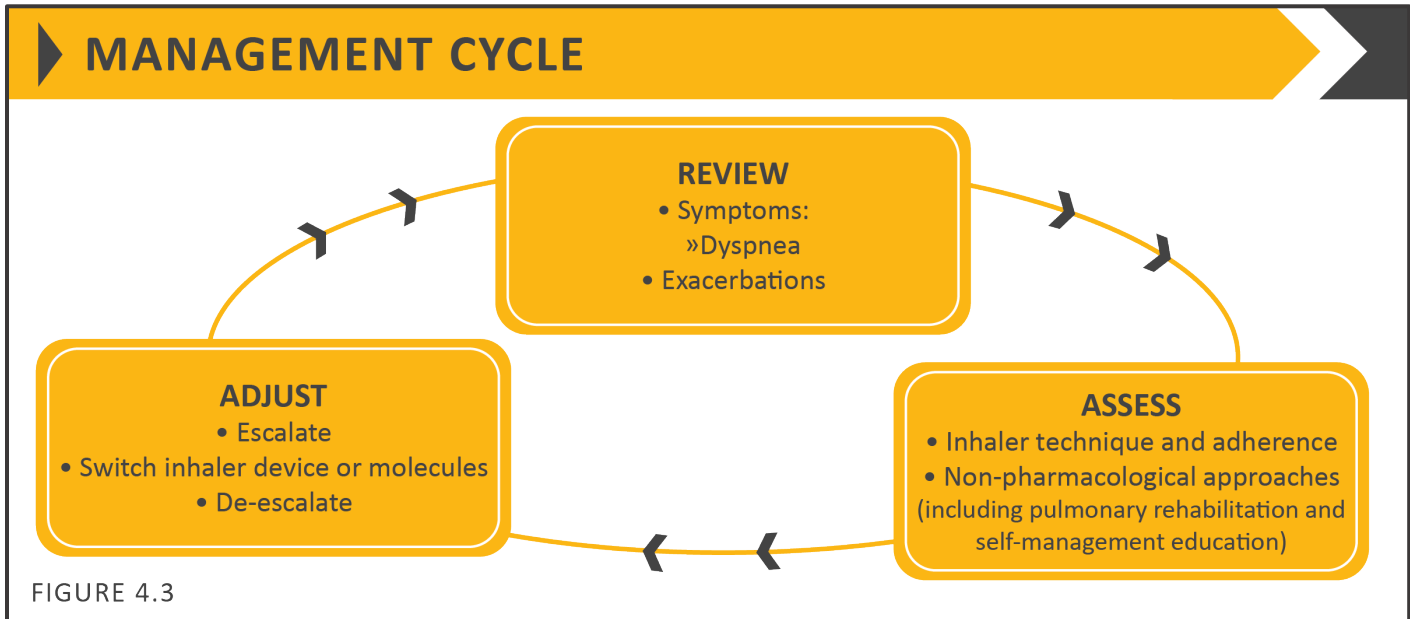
MANAGEMENT CYCLE

REVIEW
• Symptoms:
»Dyspnea
• Exacerbations

ASSESS
• Inhaler technique and adherence
• Non-pharmacological approaches (including pulmonary rehabilitation and self-management education)

ADJUST
• Escalate
• Switch inhaler device or molecules
• De-escalate

FIGURE 4.3